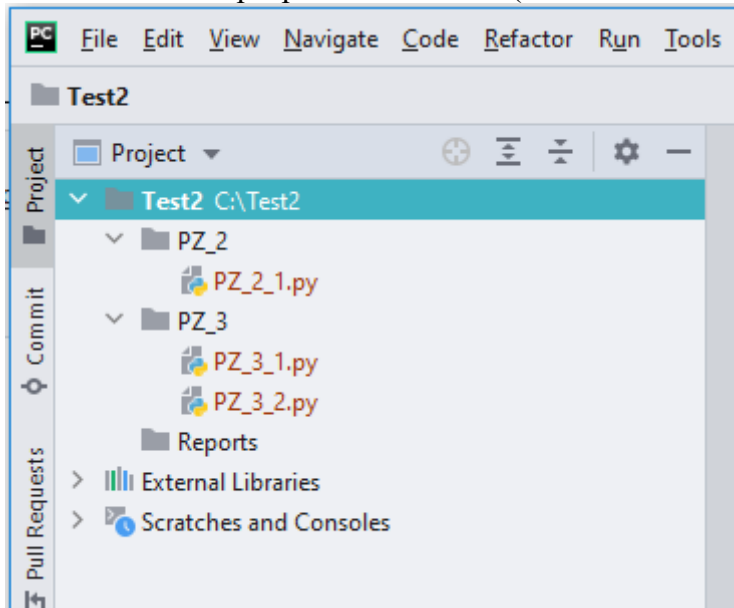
PC File Edit View Navigate Code Refactor Run Tools

Test2

Project
Commit
Pull Requests

Project

Test2 C:\Test2
PZ_2
PZ_2_1.py
PZ_3
PZ_3_1.py
PZ_3_2.py
Reports
External Libraries
Scratches and Consoles